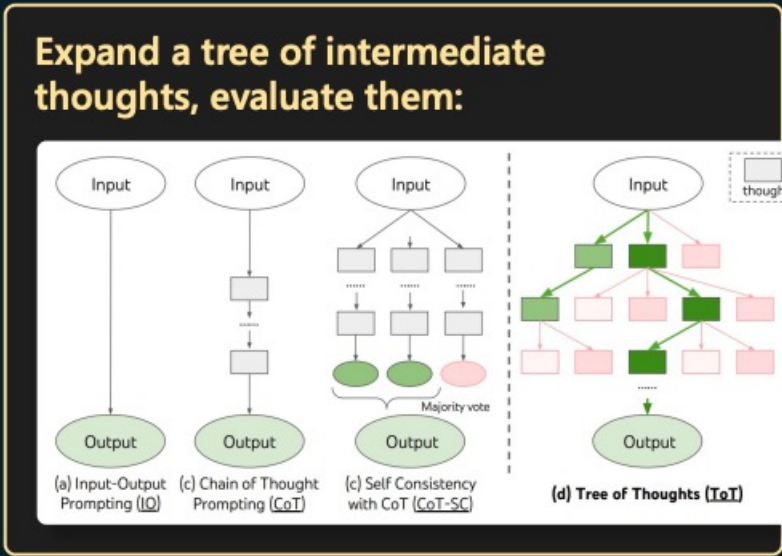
Expand a tree of intermediate thoughts, evaluate them:

Input

Output

(a) Input-Output Prompting (IO)

Input

......

Output

(c) Chain of Thought Prompting (CoT)

Input

......

......

......

Majority vote

Output

(c) Self Consistency with CoT (CoT-SC)

Input

......

Output

(d) Tree of Thoughts (ToT)

though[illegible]